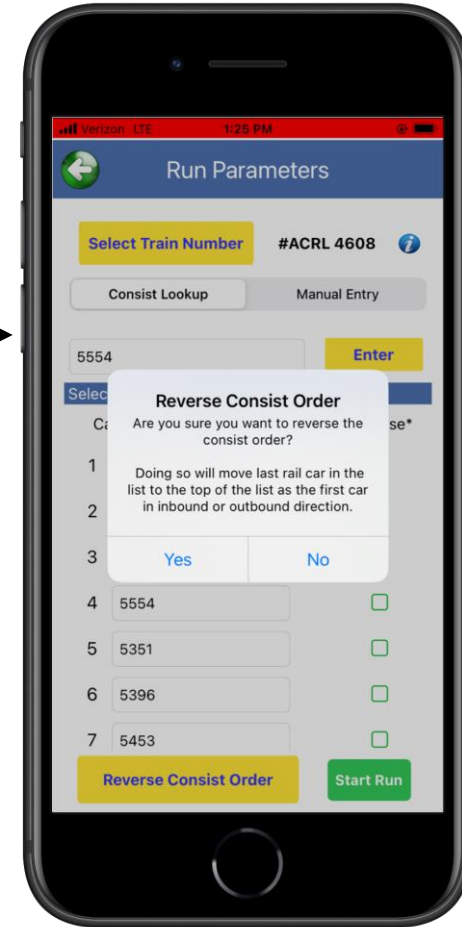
Verizon LTE 1:25 PM

Run Parameters

Select Train Number

#ACRL 4608

Consist Lookup

Manual Entry

5554

Enter

Selec

Ca

se*

1

2

3

Reverse Consist Order

Are you sure you want to reverse the consist order?

Doing so will move last rail car in the list to the top of the list as the first car in inbound or outbound direction.

Yes

No

4 5554

5 5351

6 5396

7 5453

Reverse Consist Order

Start Run